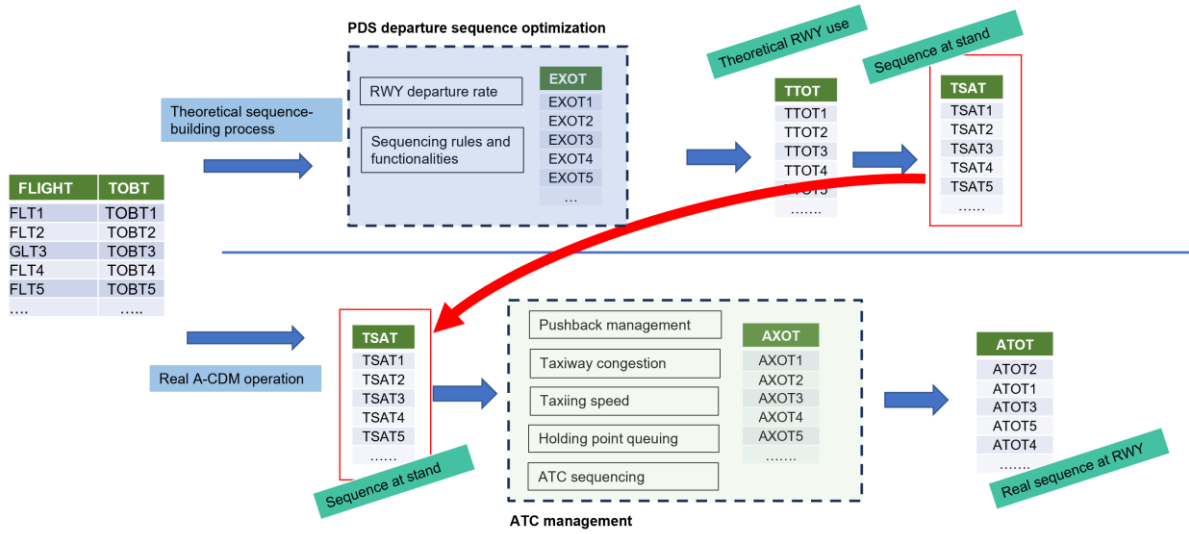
PDS departure sequence optimization

Theoretical RWY use

Sequence at stand

Theoretical sequence-building process

RWY departure rate

Sequencing rules and functionalities

| EXOT |
|---|
| EXOT1 |
| EXOT2 |
| EXOT3 |
| EXOT4 |
| EXOT5 |
| … |

| TTOT |
|---|
| TTOT1 |
| TTOT2 |
| TTOT3 |
| TTOT4 |
| TTOT5 |
| ……. |

| TSAT |
|---|
| TSAT1 |
| TSAT2 |
| TSAT3 |
| TSAT4 |
| TSAT5 |
| …… |

| FLIGHT | TOBT |
|---|---|
| FLT1 | TOBT1 |
| FLT2 | TOBT2 |
| GLT3 | TOBT3 |
| FLT4 | TOBT4 |
| FLT5 | TOBT5 |
| …. | ….. |

Real A-CDM operation

| TSAT |
|---|
| TSAT1 |
| TSAT2 |
| TSAT3 |
| TSAT4 |
| TSAT5 |
| …… |

Sequence at stand

Pushback management

Taxiway congestion

Taxiing speed

Holding point queuing

ATC sequencing

| AXOT |
|---|
| AXOT1 |
| AXOT2 |
| AXOT3 |
| AXOT4 |
| AXOT5 |
| ……. |

ATC management

| ATOT |
|---|
| ATOT2 |
| ATOT1 |
| ATOT3 |
| ATOT5 |
| ATOT4 |
| ……. |

Real sequence at RWY